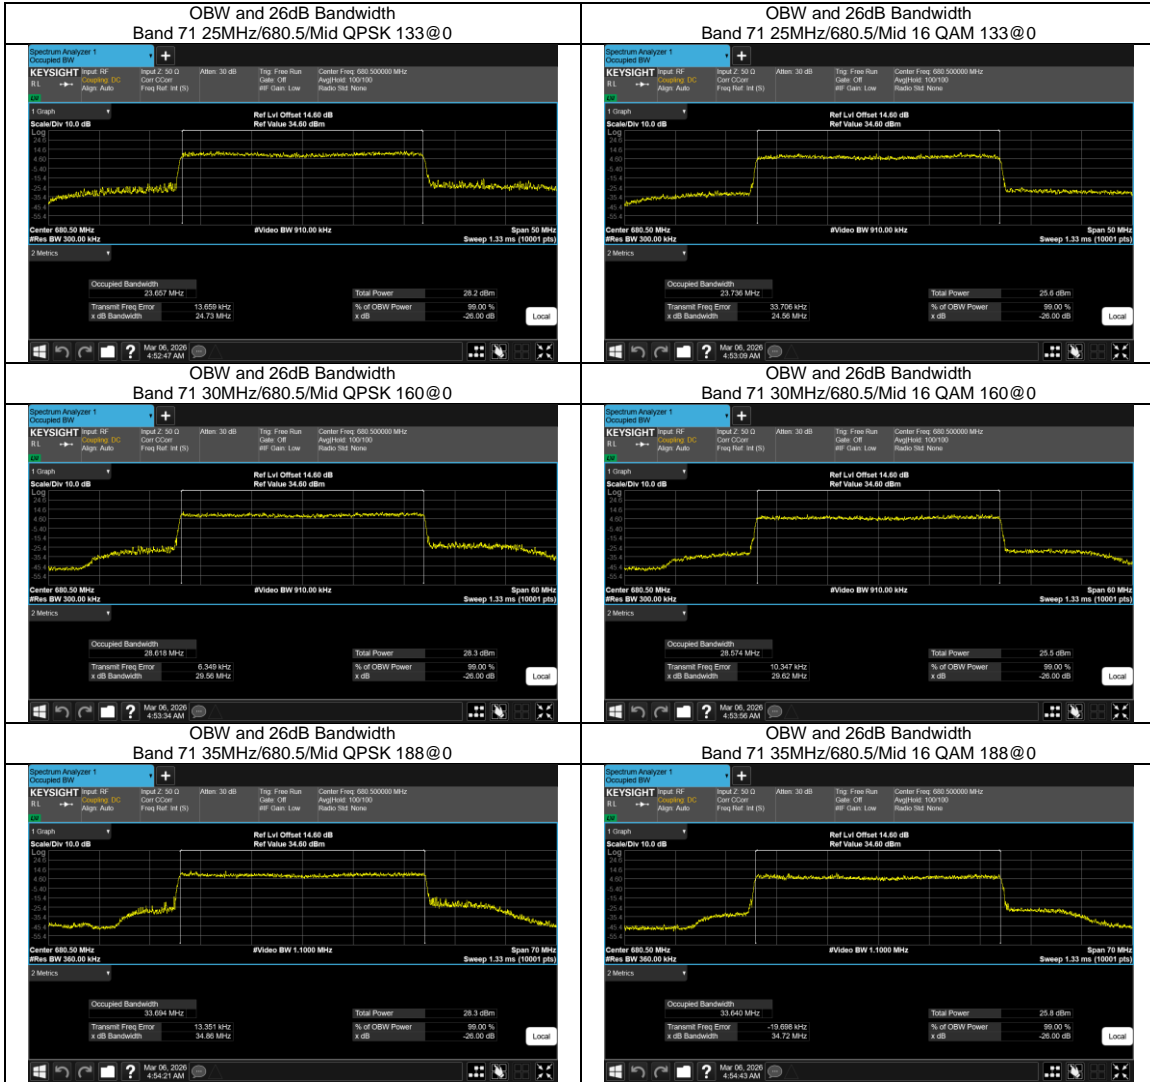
OBW and 26dB Bandwidth
Band 71 25MHz/680.5/Mid QPSK 133@0

Spectrum Analyzer 1
Occupied BW
KEYSIGHT Input: RF Coupling: DC Align: Auto
Input Z: 50 Ω Corr CCorr Freq Ref: Int (S)
Atten: 30 dB
Trig: Free Run Gate: Off IF Gain: Low
Center Freq: 680.500000 MHz Avg|Hold: 100/100 Radio Std: None
1 Graph
Scale/Div 10.0 dB
Ref Lvl Offset 14.60 dB
Ref Value 34.60 dBm
Log
24.6
14.6
4.60
-5.40
-15.4
-25.4
-35.4
-45.4
-55.4
Center 680.50 MHz
#Res BW 300.00 kHz
#Video BW 910.00 kHz
Span 50 MHz
Sweep 1.33 ms (10001 pts)
2 Metrics
Occupied Bandwidth
23.657 MHz
Total Power 28.2 dBm
Transmit Freq Error 13.659 kHz
% of OBW Power 99.00 %
x dB Bandwidth 24.73 MHz
x dB -26.00 dB
Local
Mar 06, 2026
4:52:47 AM

OBW and 26dB Bandwidth
Band 71 25MHz/680.5/Mid 16 QAM 133@0

Spectrum Analyzer 1
Occupied BW
KEYSIGHT Input: RF Coupling: DC Align: Auto
Input Z: 50 Ω Corr CCorr Freq Ref: Int (S)
Atten: 30 dB
Trig: Free Run Gate: Off IF Gain: Low
Center Freq: 680.500000 MHz Avg|Hold: 100/100 Radio Std: None
1 Graph
Scale/Div 10.0 dB
Ref Lvl Offset 14.60 dB
Ref Value 34.60 dBm
Center 680.50 MHz
#Res BW 300.00 kHz
#Video BW 910.00 kHz
Span 50 MHz
Sweep 1.33 ms (10001 pts)
2 Metrics
Occupied Bandwidth
23.736 MHz
Total Power 25.6 dBm
Transmit Freq Error 33.706 kHz
% of OBW Power 99.00 %
x dB Bandwidth 24.56 MHz
x dB -26.00 dB
Local
Mar 06, 2026
4:53:09 AM

OBW and 26dB Bandwidth
Band 71 30MHz/680.5/Mid QPSK 160@0

Center 680.50 MHz
#Res BW 300.00 kHz
#Video BW 910.00 kHz
Span 60 MHz
Sweep 1.33 ms (10001 pts)
Occupied Bandwidth
28.618 MHz
Total Power 28.3 dBm
Transmit Freq Error 6.349 kHz
% of OBW Power 99.00 %
x dB Bandwidth 29.56 MHz
x dB -26.00 dB
Local
Mar 06, 2026
4:53:34 AM

OBW and 26dB Bandwidth
Band 71 30MHz/680.5/Mid 16 QAM 160@0

Center 680.50 MHz
#Res BW 300.00 kHz
#Video BW 910.00 kHz
Span 60 MHz
Sweep 1.33 ms (10001 pts)
Occupied Bandwidth
28.574 MHz
Total Power 25.5 dBm
Transmit Freq Error 10.347 kHz
% of OBW Power 99.00 %
x dB Bandwidth 29.62 MHz
x dB -26.00 dB
Local
Mar 06, 2026
4:53:56 AM

OBW and 26dB Bandwidth
Band 71 35MHz/680.5/Mid QPSK 188@0

Center 680.50 MHz
#Res BW 360.00 kHz
#Video BW 1.1000 MHz
Span 70 MHz
Sweep 1.33 ms (10001 pts)
Occupied Bandwidth
33.694 MHz
Total Power 28.3 dBm
Transmit Freq Error 13.351 kHz
% of OBW Power 99.00 %
x dB Bandwidth 34.86 MHz
x dB -26.00 dB
Local
Mar 06, 2026
4:54:21 AM

OBW and 26dB Bandwidth
Band 71 35MHz/680.5/Mid 16 QAM 188@0

Center 680.50 MHz
#Res BW 360.00 kHz
#Video BW 1.1000 MHz
Span 70 MHz
Sweep 1.33 ms (10001 pts)
Occupied Bandwidth
33.640 MHz
Total Power 25.8 dBm
Transmit Freq Error -19.698 kHz
% of OBW Power 99.00 %
x dB Bandwidth 34.72 MHz
x dB -26.00 dB
Local
Mar 06, 2026
4:54:43 AM